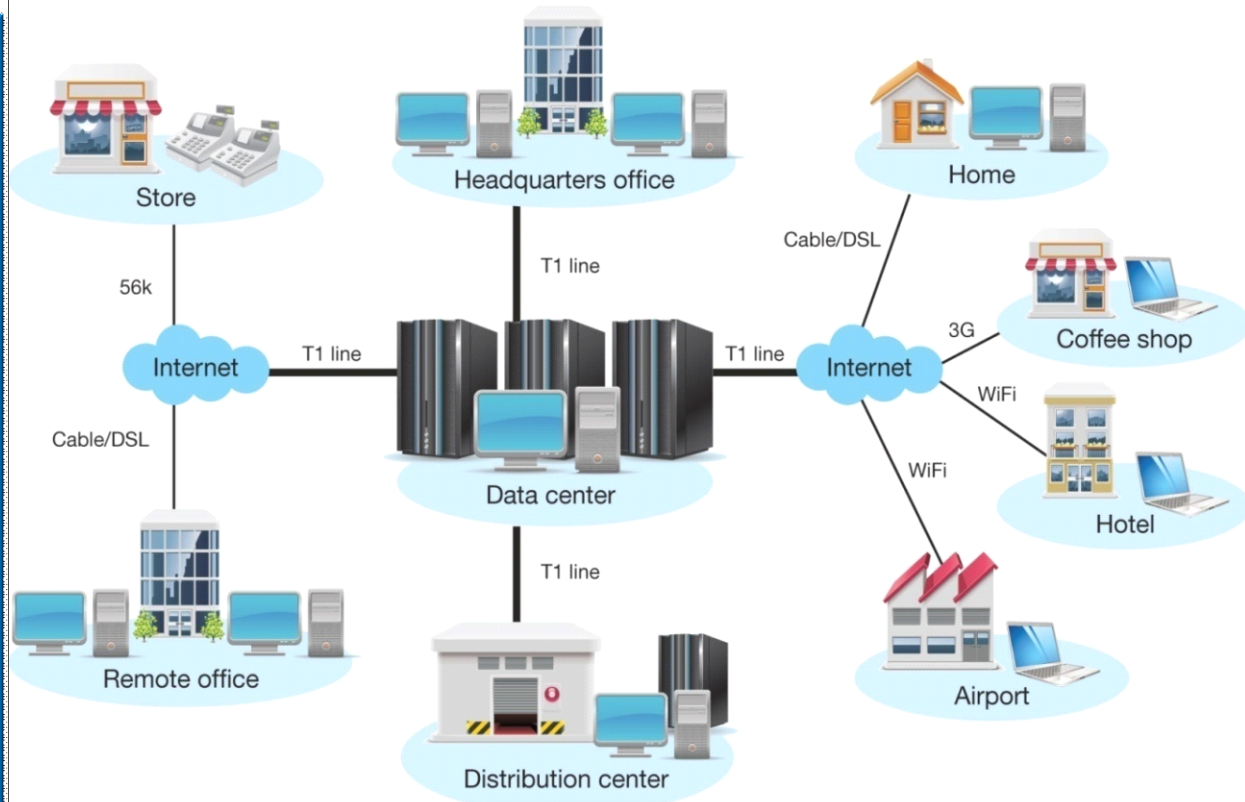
Store

Headquarters office

Home

T1 line

Cable/DSL

56k

Coffee shop

3G

Internet

T1 line

T1 line

Internet

WiFi

Cable/DSL

WiFi

Data center

Hotel

T1 line

Remote office

Airport

Distribution center